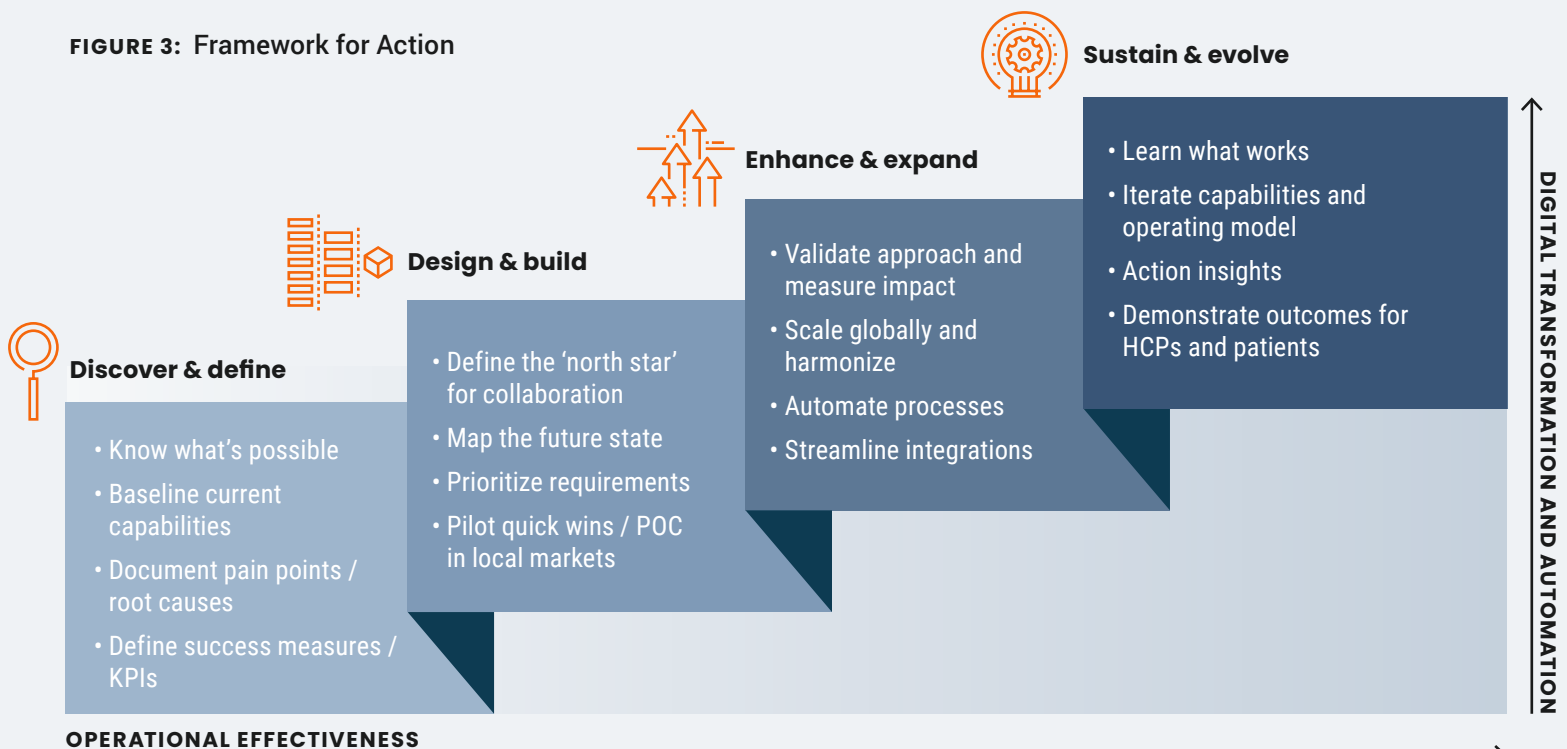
FIGURE 3: Framework for Action

Sustain & evolve

Enhance & expand

Design & build

Discover & define

• Know what's possible
• Baseline current capabilities
• Document pain points / root causes
• Define success measures / KPIs

• Define the 'north star' for collaboration
• Map the future state
• Prioritize requirements
• Pilot quick wins / POC in local markets

• Validate approach and measure impact
• Scale globally and harmonize
• Automate processes
• Streamline integrations

• Learn what works
• Iterate capabilities and operating model
• Action insights
• Demonstrate outcomes for HCPs and patients

DIGITAL TRANSFORMATION AND AUTOMATION

OPERATIONAL EFFECTIVENESS